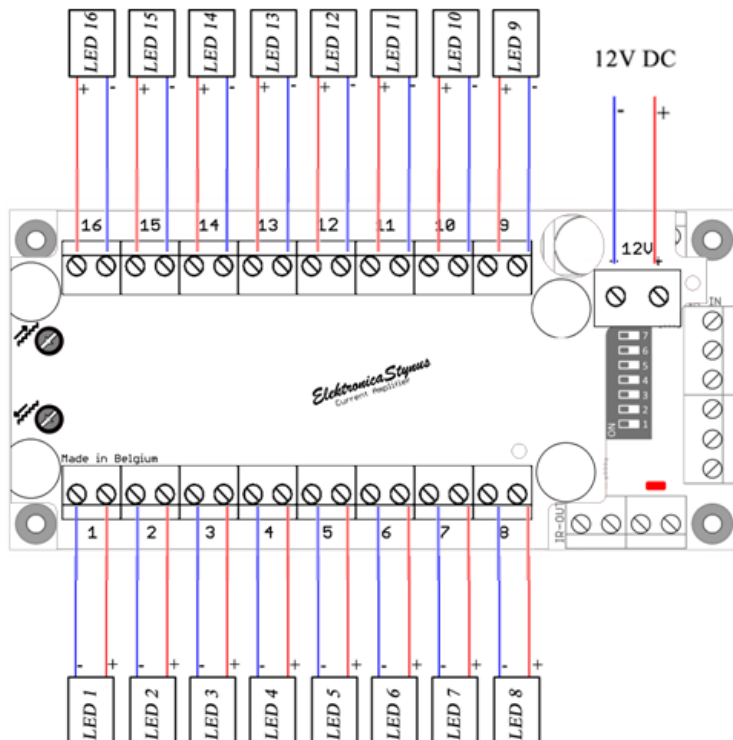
LED 16
LED 15
LED 14
LED 13
LED 12
LED 11
LED 10
LED 9

12V DC
- +

+ - + - + - + - + - + - + - + -

16 15 14 13 12 11 10 9

12V
- +

IN

7
6
5
4
3
2
1
ON

ElektronicaStynus
Current Amplifier

Made in Belgium

1 2 3 4 5 6 7 8

IR-OUT

- + - + - + - + - + - + - + - +

LED 1
LED 2
LED 3
LED 4
LED 5
LED 6
LED 7
LED 8